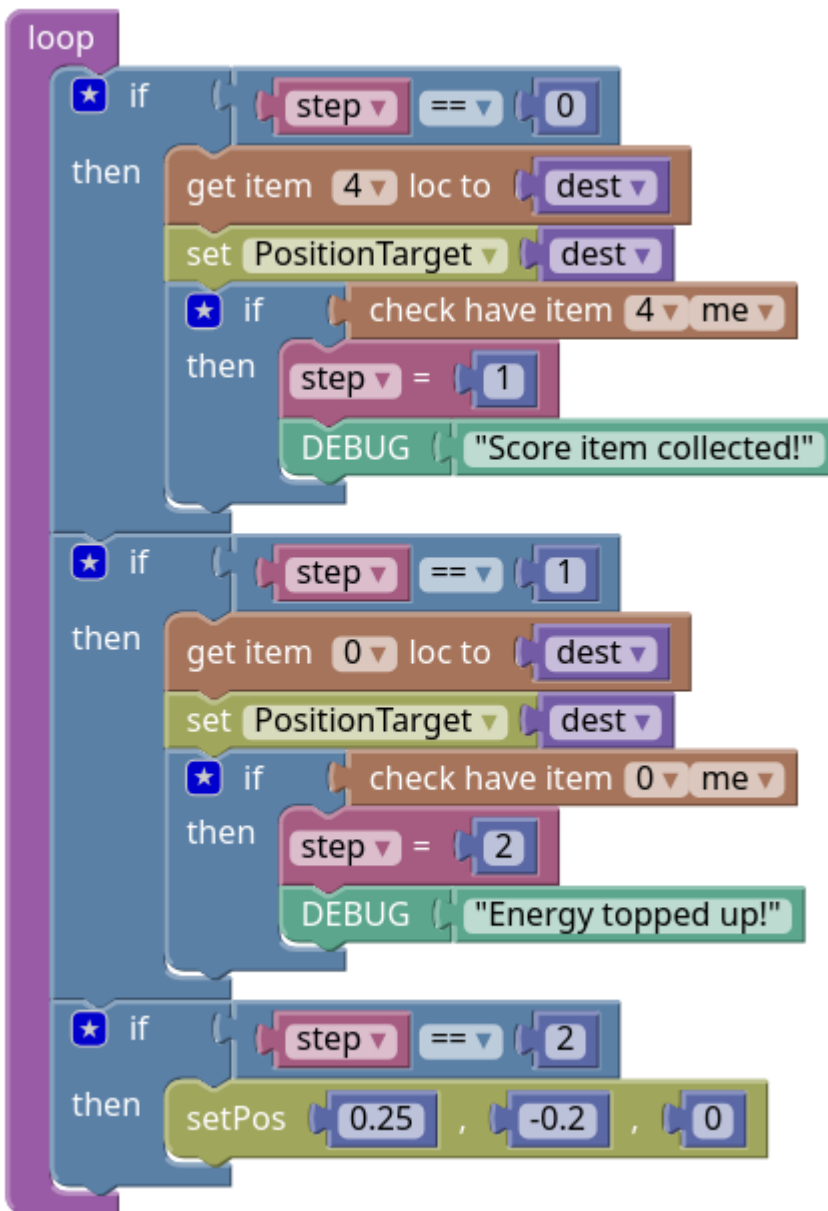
loop
if step == 0
then get item 4 loc to dest
set PositionTarget dest
if check have item 4 me
then step = 1
DEBUG "Score item collected!"
if step == 1
then get item 0 loc to dest
set PositionTarget dest
if check have item 0 me
then step = 2
DEBUG "Energy topped up!"
if step == 2
then setPos 0.25 , -0.2 , 0